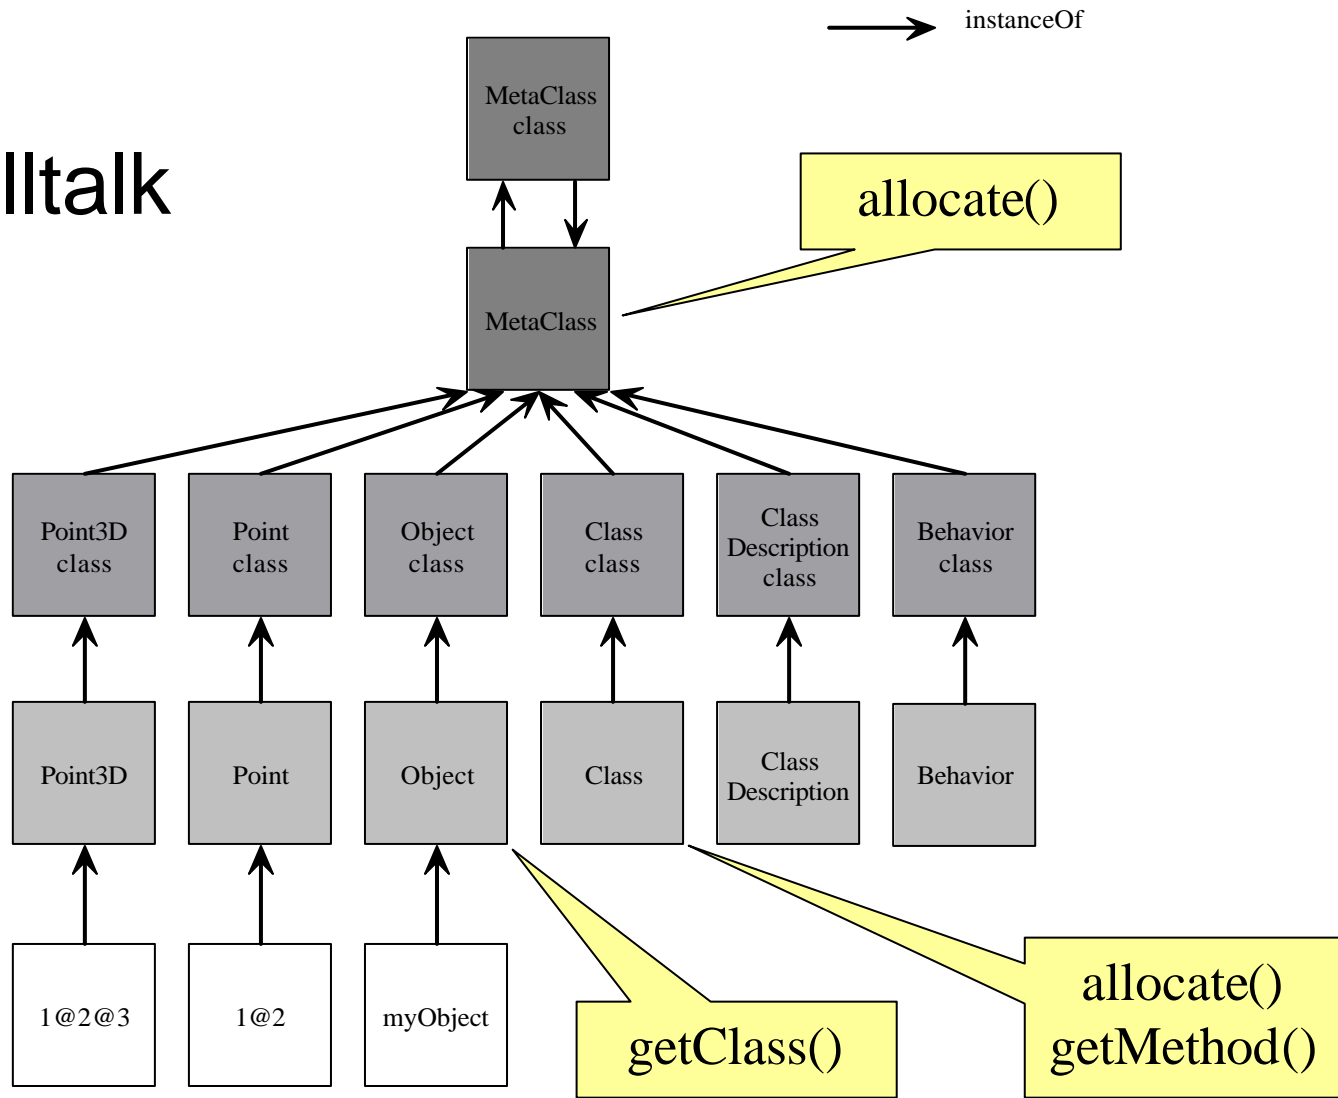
instanceOf

lltalk

MetaClass class

allocate()

MetaClass

Point3D class

Point class

Object class

Class class

Class Description class

Behavior class

Point3D

Point

Object

Class

Class Description

Behavior

1@2@3

1@2

myObject

getClass()

allocate()
getMethod()